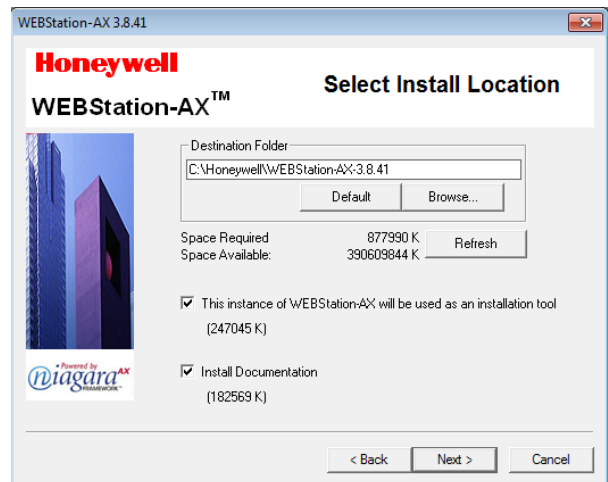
WEBStation-AX 3.8.41

Honeywell

WEBStation-AX™

Select Install Location

Destination Folder

C:\Honeywell\WEBStation-AX-3.8.41

Default

Browse...

Space Required 877990 K

Space Available: 390609844 K

Refresh

☑ This instance of WEBStation-AX will be used as an installation tool

(247045 K)

Powered by niagara AX FRAMEWORK

☑ Install Documentation

(182569 K)

< Back

Next >

Cancel